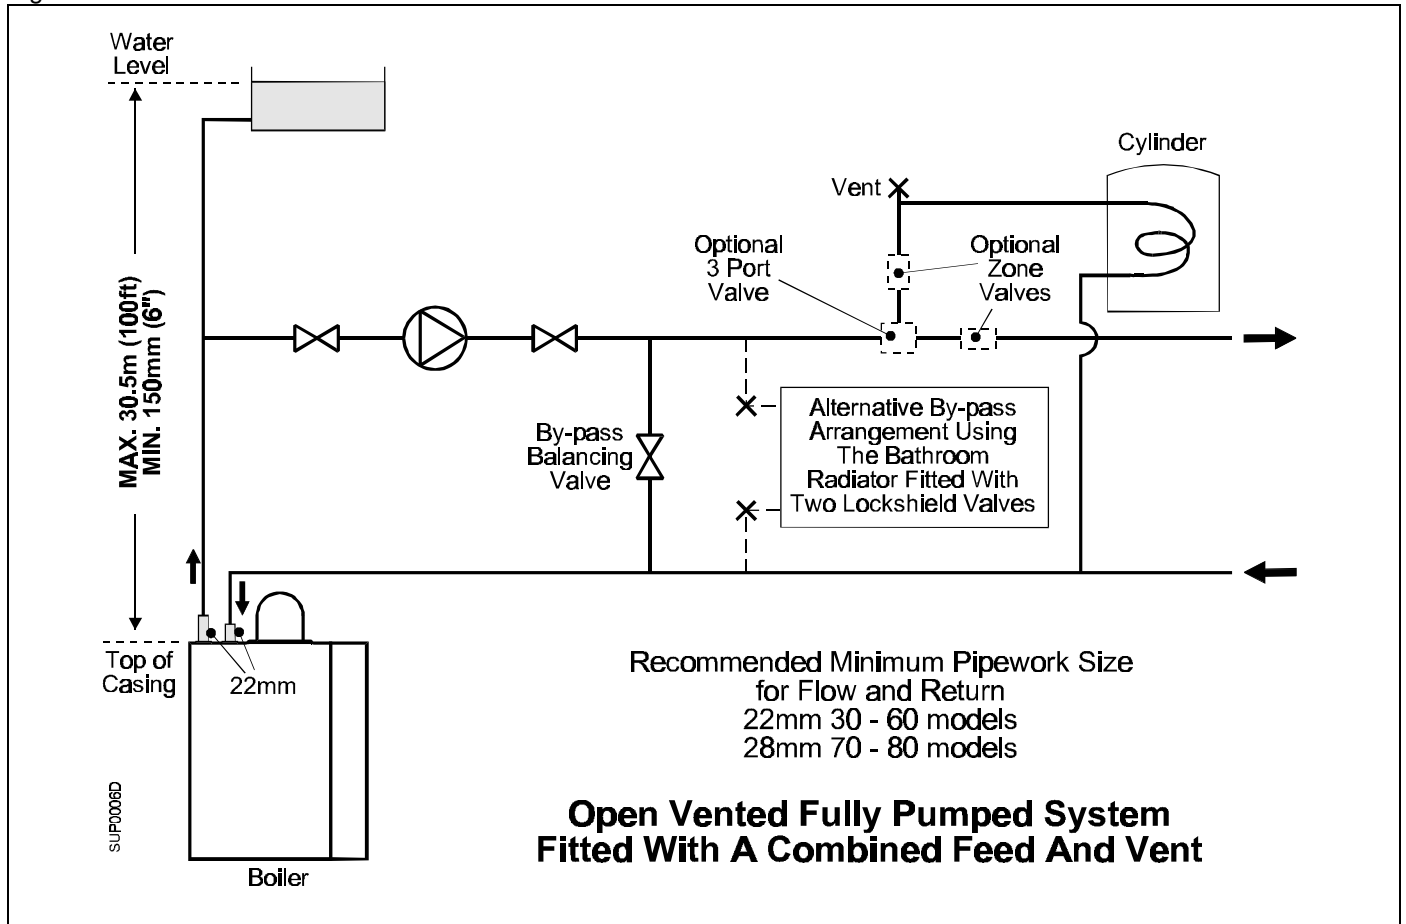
Water Level

MAX. 30.5m (100ft)
MIN. 150mm (6")

Cylinder

Vent

Optional 3 Port Valve

Optional Zone Valves

By-pass Balancing Valve

Alternative By-pass Arrangement Using The Bathroom Radiator Fitted With Two Lockshield Valves

Top of Casing

22mm

Recommended Minimum Pipework Size for Flow and Return
22mm 30 - 60 models
28mm 70 - 80 models

SUP006D

Open Vented Fully Pumped System Fitted With A Combined Feed And Vent

Boiler